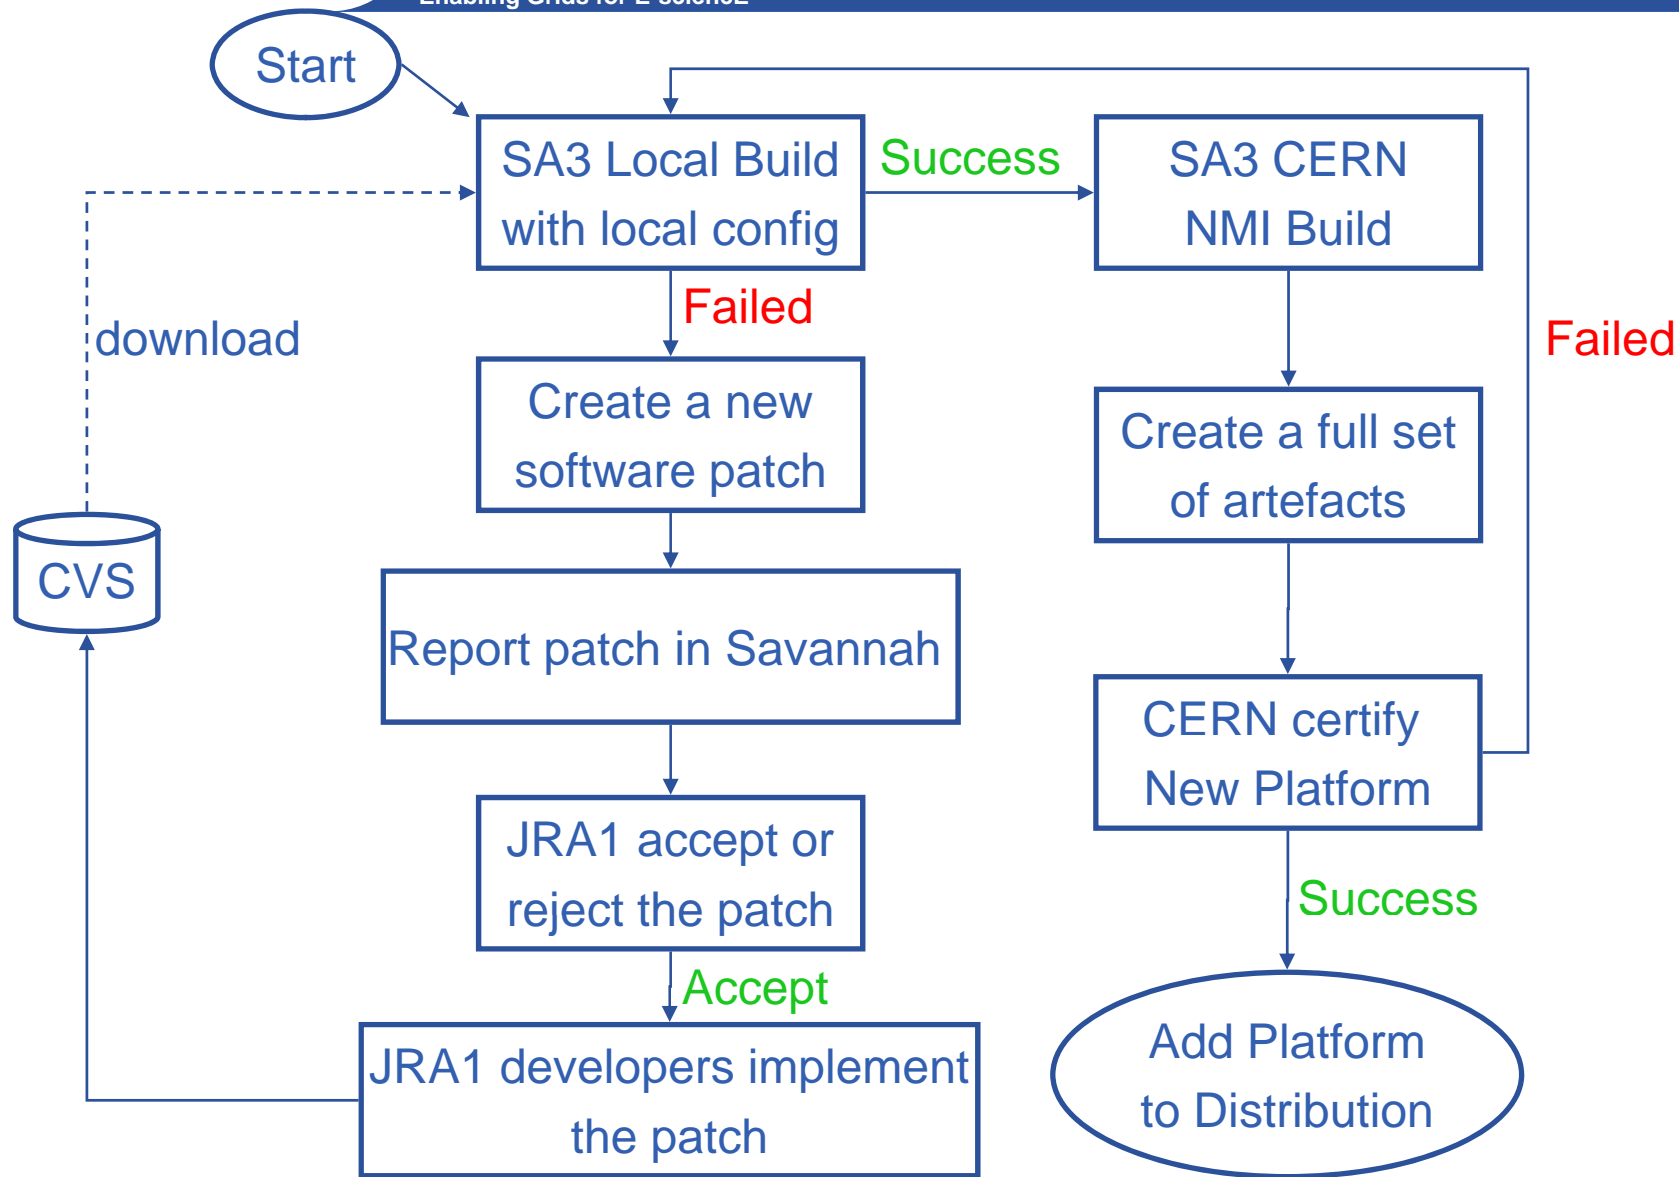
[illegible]

Start

SA3 Local Build with local config

Success

SA3 CERN NMI Build

Failed

download

Failed

Create a new software patch

Create a full set of artefacts

CVS

Report patch in Savannah

CERN certify New Platform

JRA1 accept or reject the patch

Success

Accept

JRA1 developers implement the patch

Add Platform to Distribution